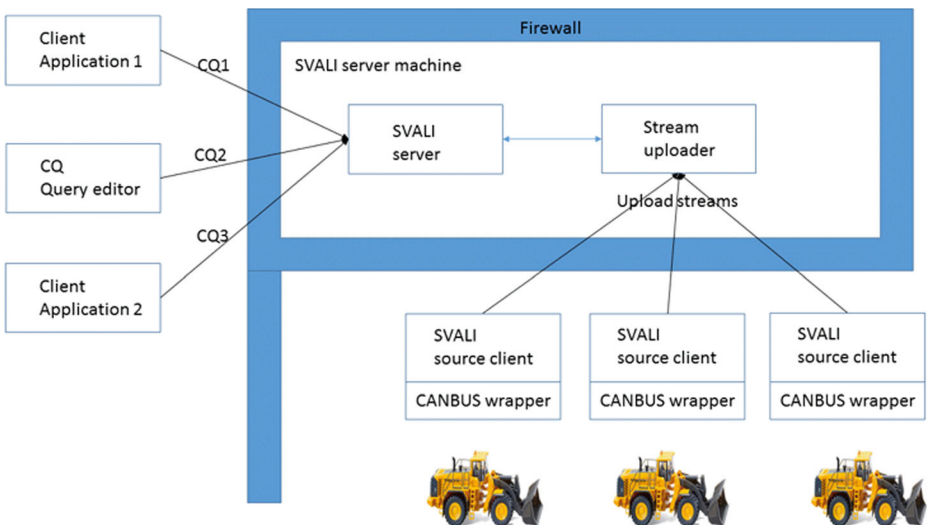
Client Application 1

CQ Query editor

Client Application 2

CQ1

CQ2

CQ3

Firewall

SVALI server machine

SVALI server

Stream uploader

Upload streams

SVALI source client

CANBUS wrapper

SVALI source client

CANBUS wrapper

SVALI source client

CANBUS wrapper